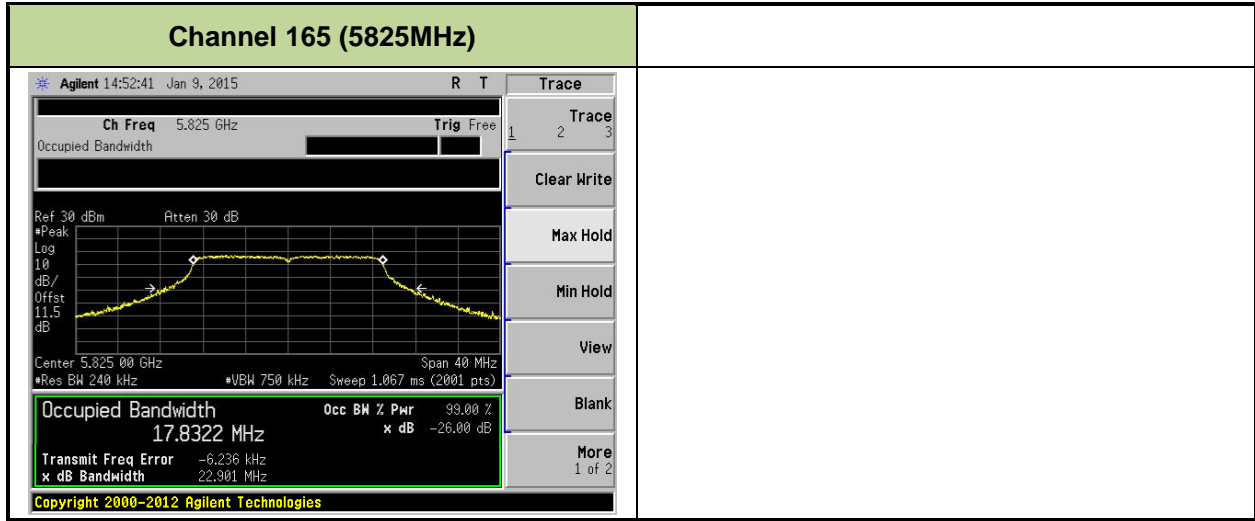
Channel 165 (5825MHz)

Agilent 14:52:41 Jan 9, 2015

R T

Ch Freq 5.825 GHz

Trig Free

Occupied Bandwidth

Ref 30 dBm Atten 30 dB

#Peak
Log
10
dB/
Offst
11.5
dB

Center 5.825 00 GHz

Span 40 MHz

#Res BW 240 kHz

#VBW 750 kHz

Sweep 1.067 ms (2001 pts)

Occupied Bandwidth

17.8322 MHz

Occ BW % Pwr 99.00 %

x dB -26.00 dB

Transmit Freq Error -6.236 kHz

x dB Bandwidth 22.901 MHz

Copyright 2000-2012 Agilent Technologies

Trace

Trace
1 2 3

Clear Write

Max Hold

Min Hold

View

Blank

More
1 of 2